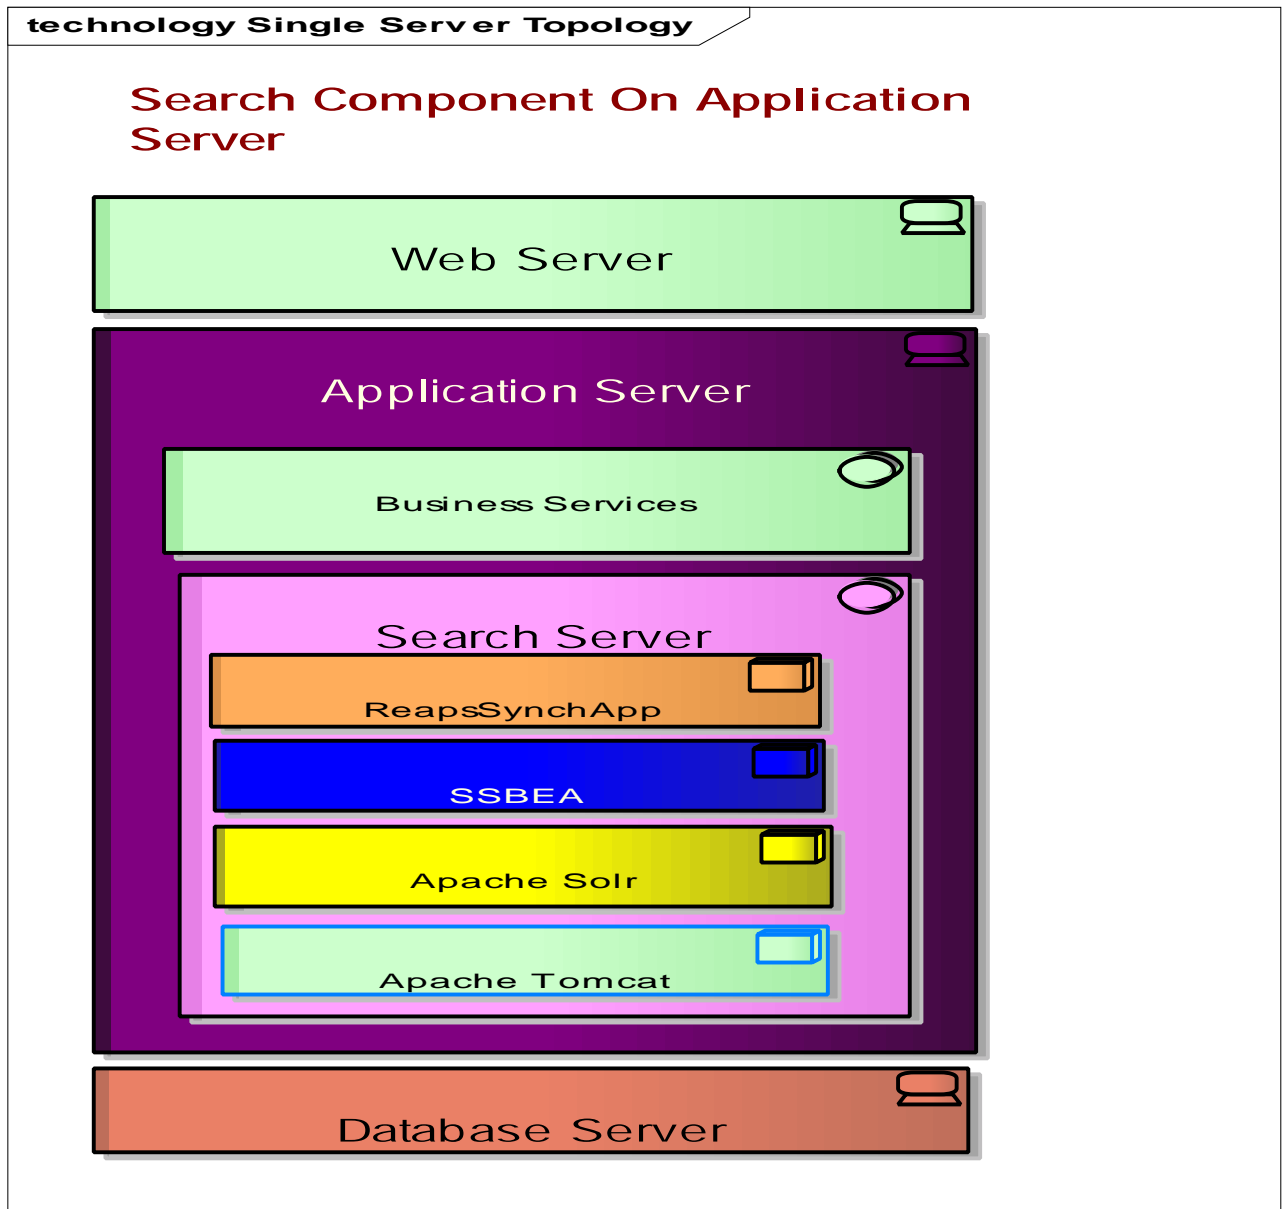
technology Single Server Topology

Search Component On Application Server

Web Server

Application Server

Business Services

Search Server

ReapsSynchApp

SSBEA

Apache Solr

Apache Tomcat

Database Server